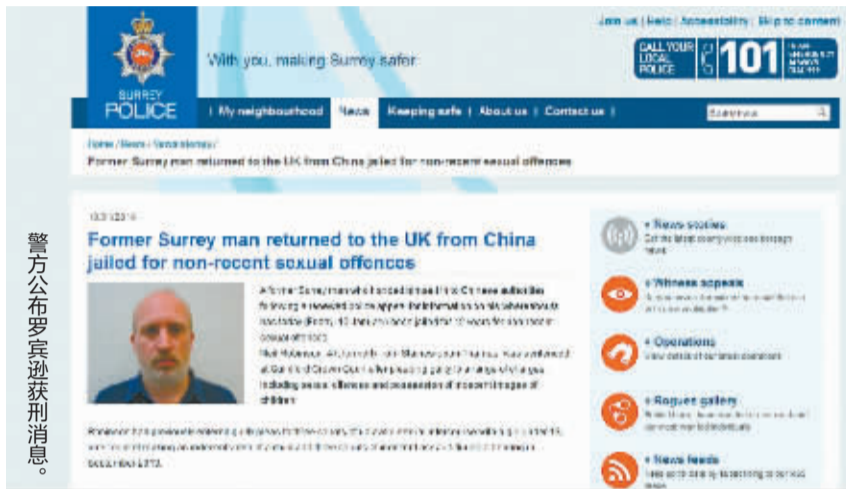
警方公布罗宾逊获刑消息。

Join us | Help | Accessibility | Skip to content

SURREY POLICE

With you, making Surrey safer

CALL YOUR LOCAL POLICE 101

| My neighbourhood | News | Keeping safe | About us | Contact us |

Search

Home / News / Latest stories /

Former Surrey man returned to the UK from China jailed for non-recent sexual offences

10/3/2016

Former Surrey man returned to the UK from China jailed for non-recent sexual offences

A former Surrey man who handed himself in to Chinese authorities following a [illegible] has been jailed for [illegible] years for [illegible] sexual offences.

Neil Robinson, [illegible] at Guildford Crown Court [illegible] including sexual offences and possession of indecent images of children.

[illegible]

+ News stories

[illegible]

+ Witness appeals

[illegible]

+ Operations

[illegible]

+ Rogues gallery

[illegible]

+ News feeds

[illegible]